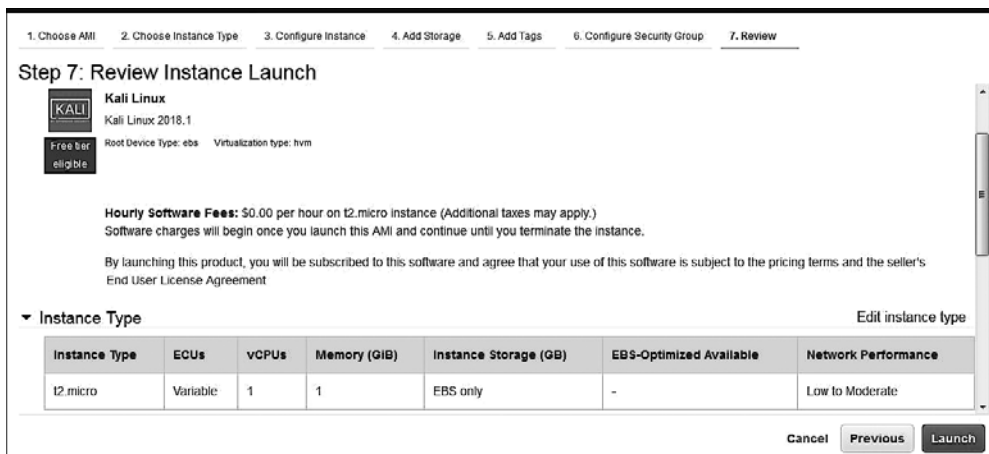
1. Choose AMI 2. Choose Instance Type 3. Configure Instance 4. Add Storage 5. Add Tags 6. Configure Security Group 7. Review

Step 7: Review Instance Launch

KALI

Kali Linux
Kali Linux 2018.1
Root Device Type: ebs Virtualization type: hvm

Free tier eligible

Hourly Software Fees: $0.00 per hour on t2.micro instance (Additional taxes may apply.)
Software charges will begin once you launch this AMI and continue until you terminate the instance.

By launching this product, you will be subscribed to this software and agree that your use of this software is subject to the pricing terms and the seller's End User License Agreement

▾ Instance Type

Edit instance type

| Instance Type | ECUs | vCPUs | Memory (GiB) | Instance Storage (GB) | EBS-Optimized Available | Network Performance |
|---|---|---|---|---|---|---|
| t2.micro | Variable | 1 | 1 | EBS only | - | Low to Moderate |

Cancel Previous Launch